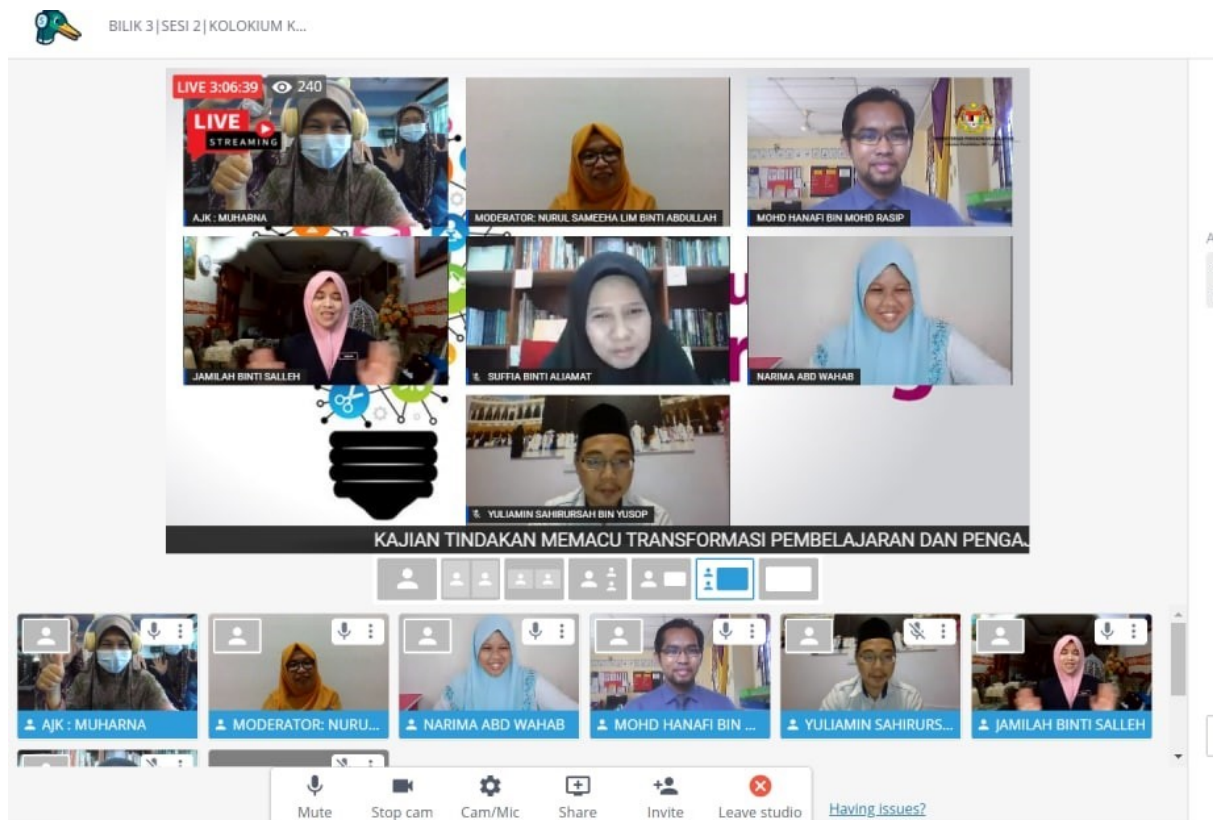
BILIK 3|SESI 2|KOLOKIUM K...

LIVE 3:06:39 240

LIVE STREAMING

AJK : MUHARNA

MODERATOR: NURUL SAMEEHA LIM BINTI ABDULLAH

MOHD HANAFI BIN MOHD RASIP

JAMILAH BINTI SALLEH

SUFFIA BINTI ALIAMAT

NARIMA ABD WAHAB

YULIAMIN SAHIRURSAH BIN YUSOP

KAJIAN TINDAKAN MEMACU TRANSFORMASI PEMBELAJARAN DAN PENGA

AJK : MUHARNA

MODERATOR: NURU...

NARIMA ABD WAHAB

MOHD HANAFI BIN ...

YULIAMIN SAHIRURS...

JAMILAH BINTI SALLEH

Mute

Stop cam

Cam/Mic

Share

Invite

Leave studio

Having issues?